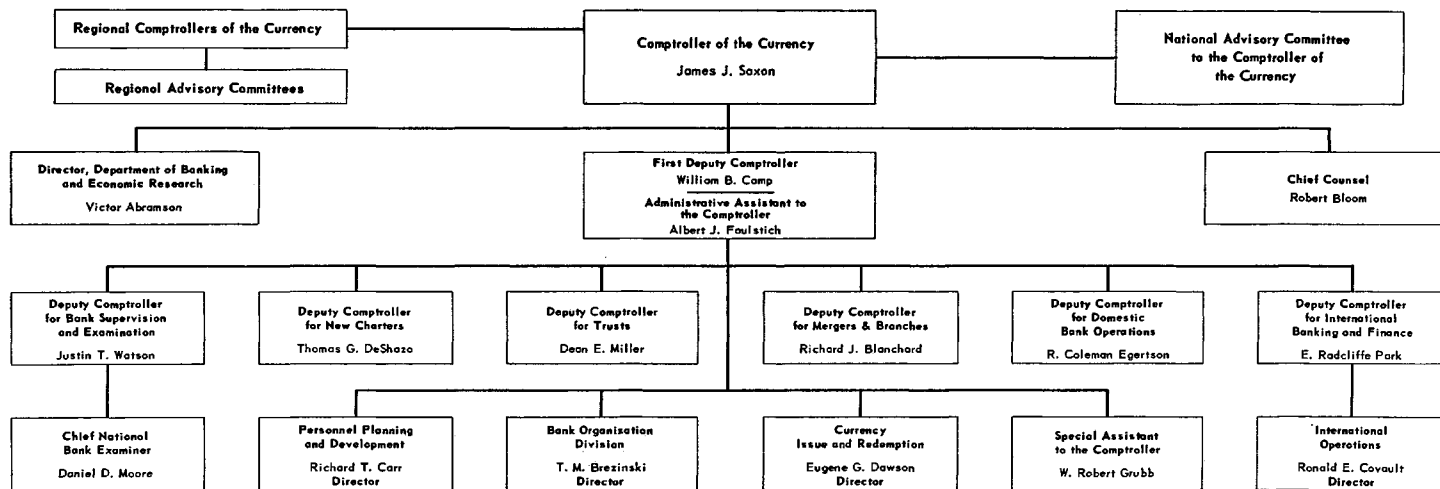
Regional Comptrollers of the Currency

Regional Advisory Committees

Comptroller of the Currency
James J. Saxon

National Advisory Committee to the Comptroller of the Currency

Director, Department of Banking and Economic Research
Victor Abramson

First Deputy Comptroller
William B. Camp

Administrative Assistant to the Comptroller
Albert J. Faulstich

Chief Counsel
Robert Bloom

Deputy Comptroller for Bank Supervision and Examination
Justin T. Watson

Deputy Comptroller for New Charters
Thomas G. DeShazo

Deputy Comptroller for Trusts
Dean E. Miller

Deputy Comptroller for Mergers & Branches
Richard J. Blanchard

Deputy Comptroller for Domestic Bank Operations
R. Coleman Egertson

Deputy Comptroller for International Banking and Finance
E. Radcliffe Park

Chief National Bank Examiner
Daniel D. Moore

Personnel Planning and Development
Richard T. Carr
Director

Bank Organization Division
T. M. Brezinski
Director

Currency Issue and Redemption
Eugene G. Dawson
Director

Special Assistant to the Comptroller
W. Robert Grubb

International Operations
Ronald E. Covault
Director